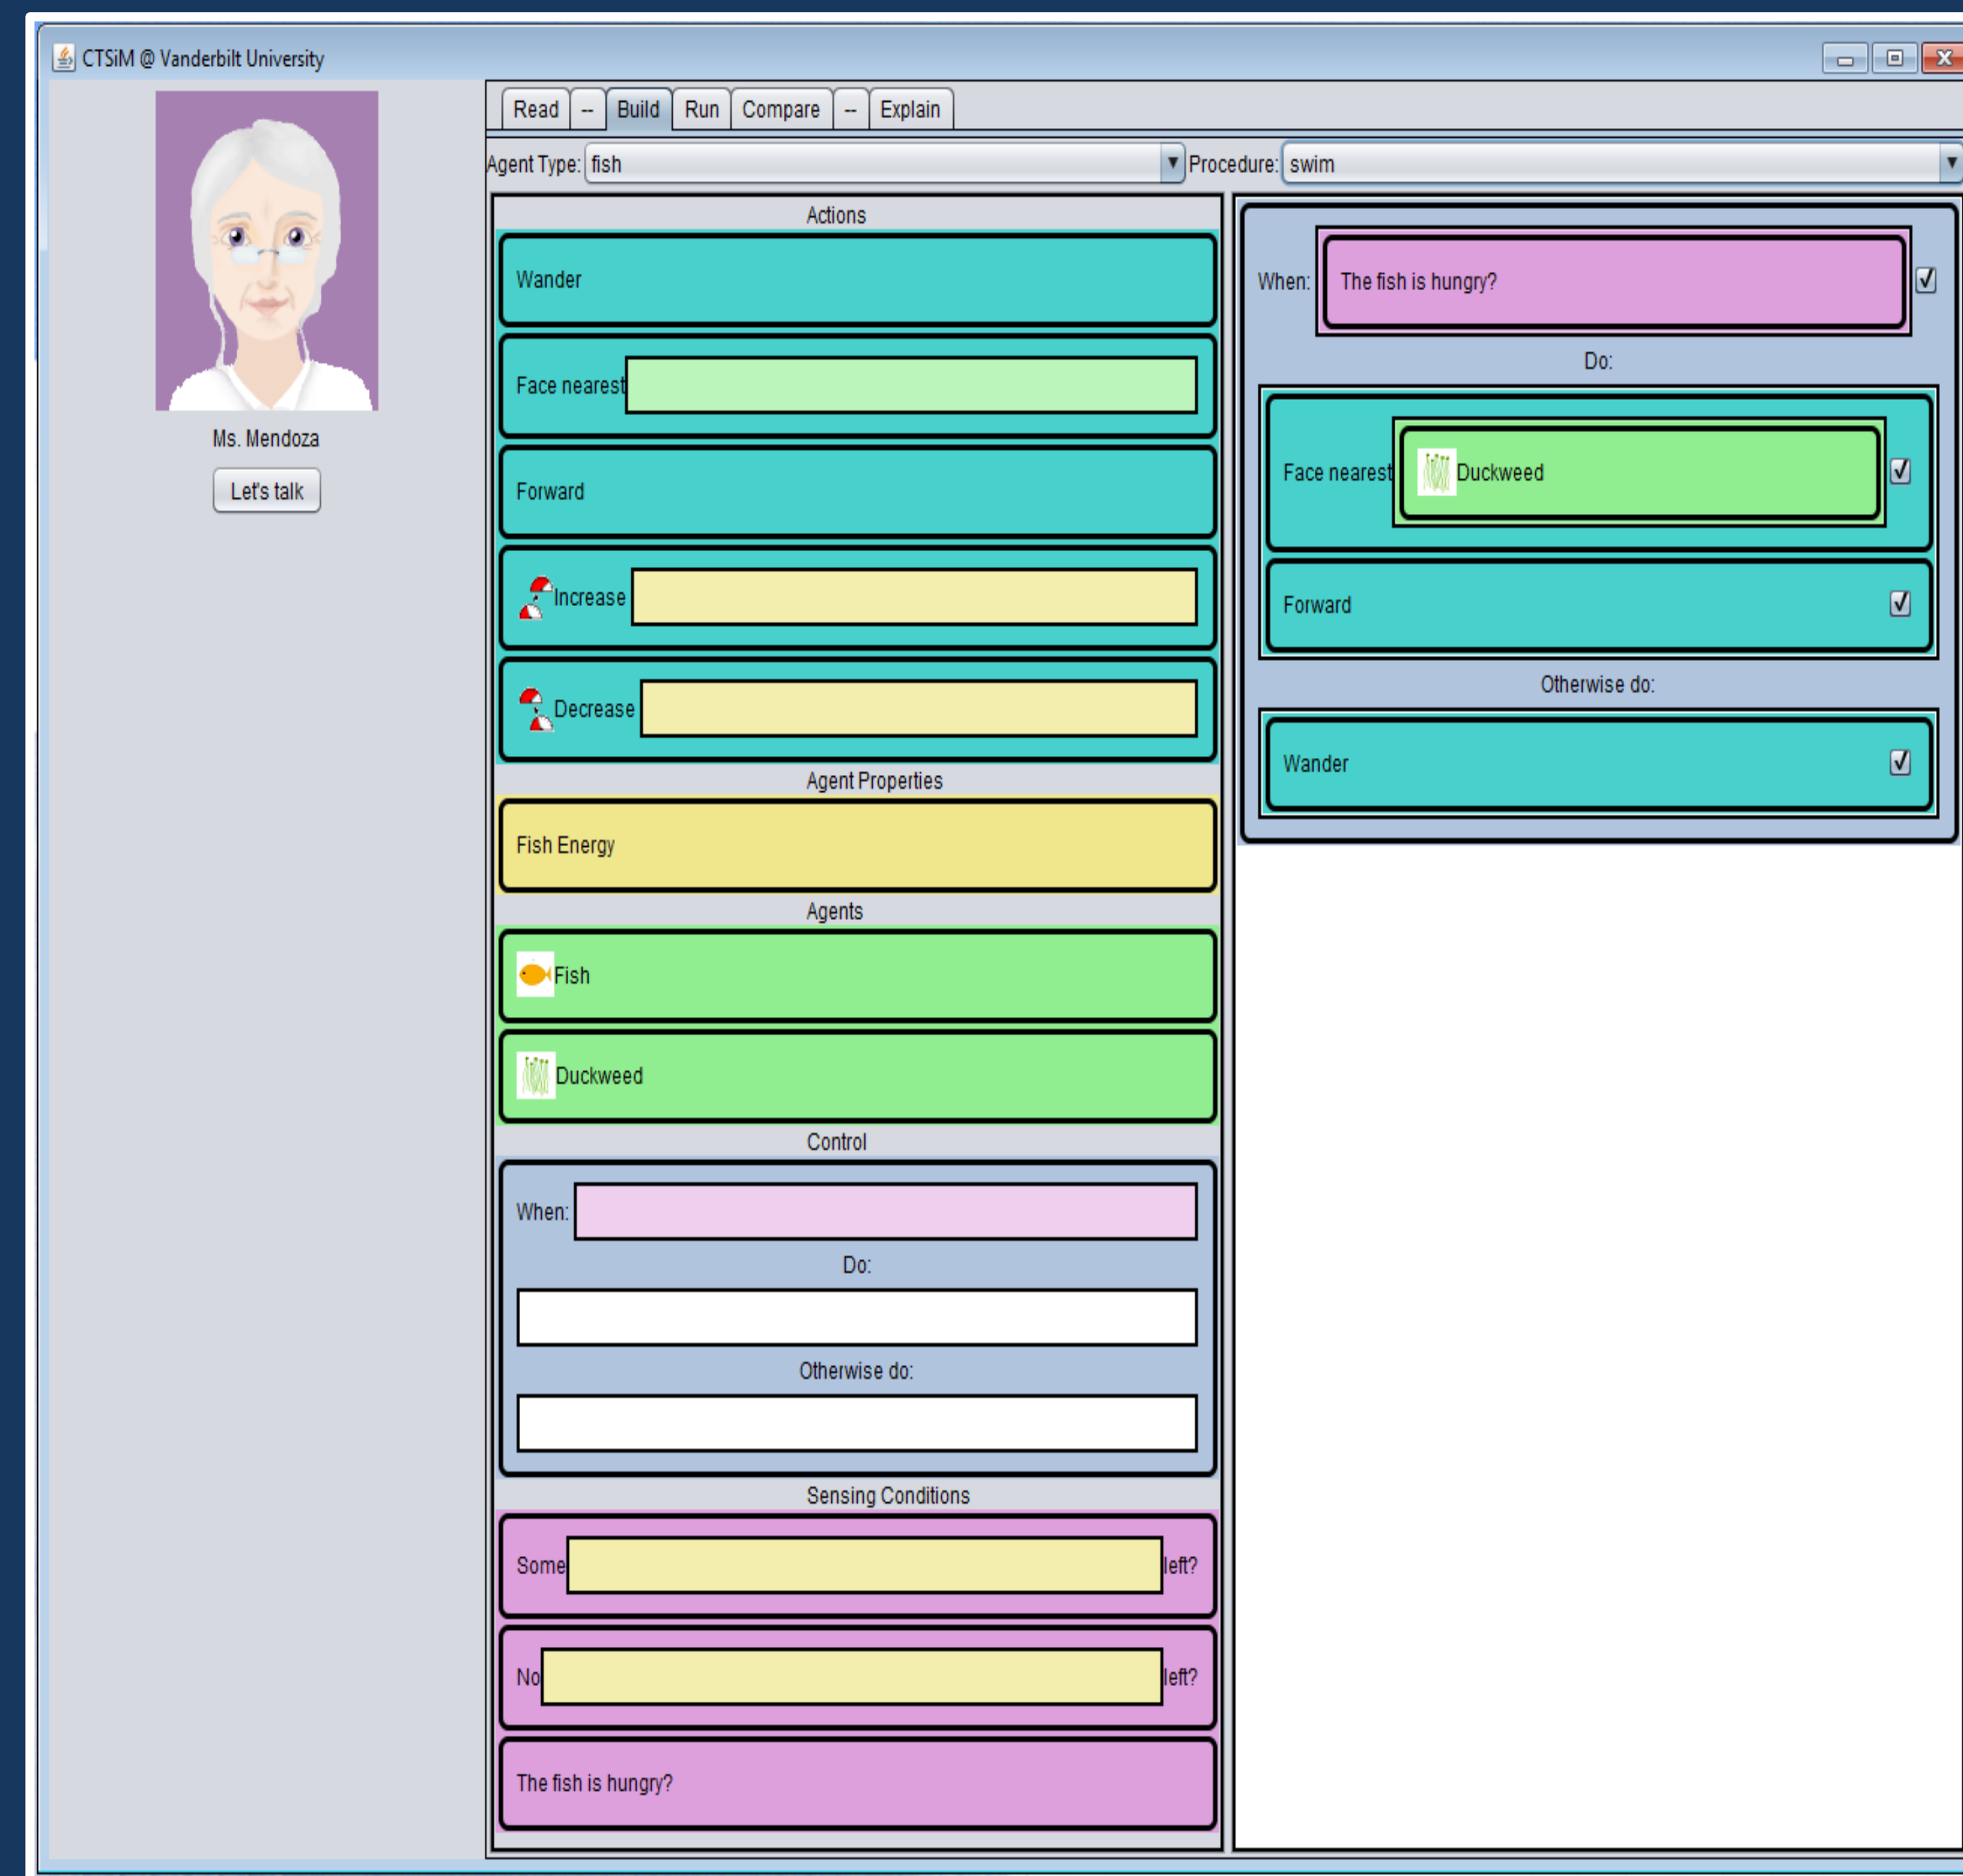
CTSiM @ Vanderbilt University

Ms. Mendoza

Let's talk

Read -- Build Run Compare -- Explain

Agent Type: fish Procedure: swim

Actions

Wander

Face nearest

Forward

Increase

Decrease

Agent Properties

Fish Energy

Agents

Fish

Duckweed

Control

When:

Do:

Otherwise do:

Sensing Conditions

Some left?

No left?

The fish is hungry?

When: The fish is hungry?

Do:

Face nearest Duckweed

Forward

Otherwise do:

Wander